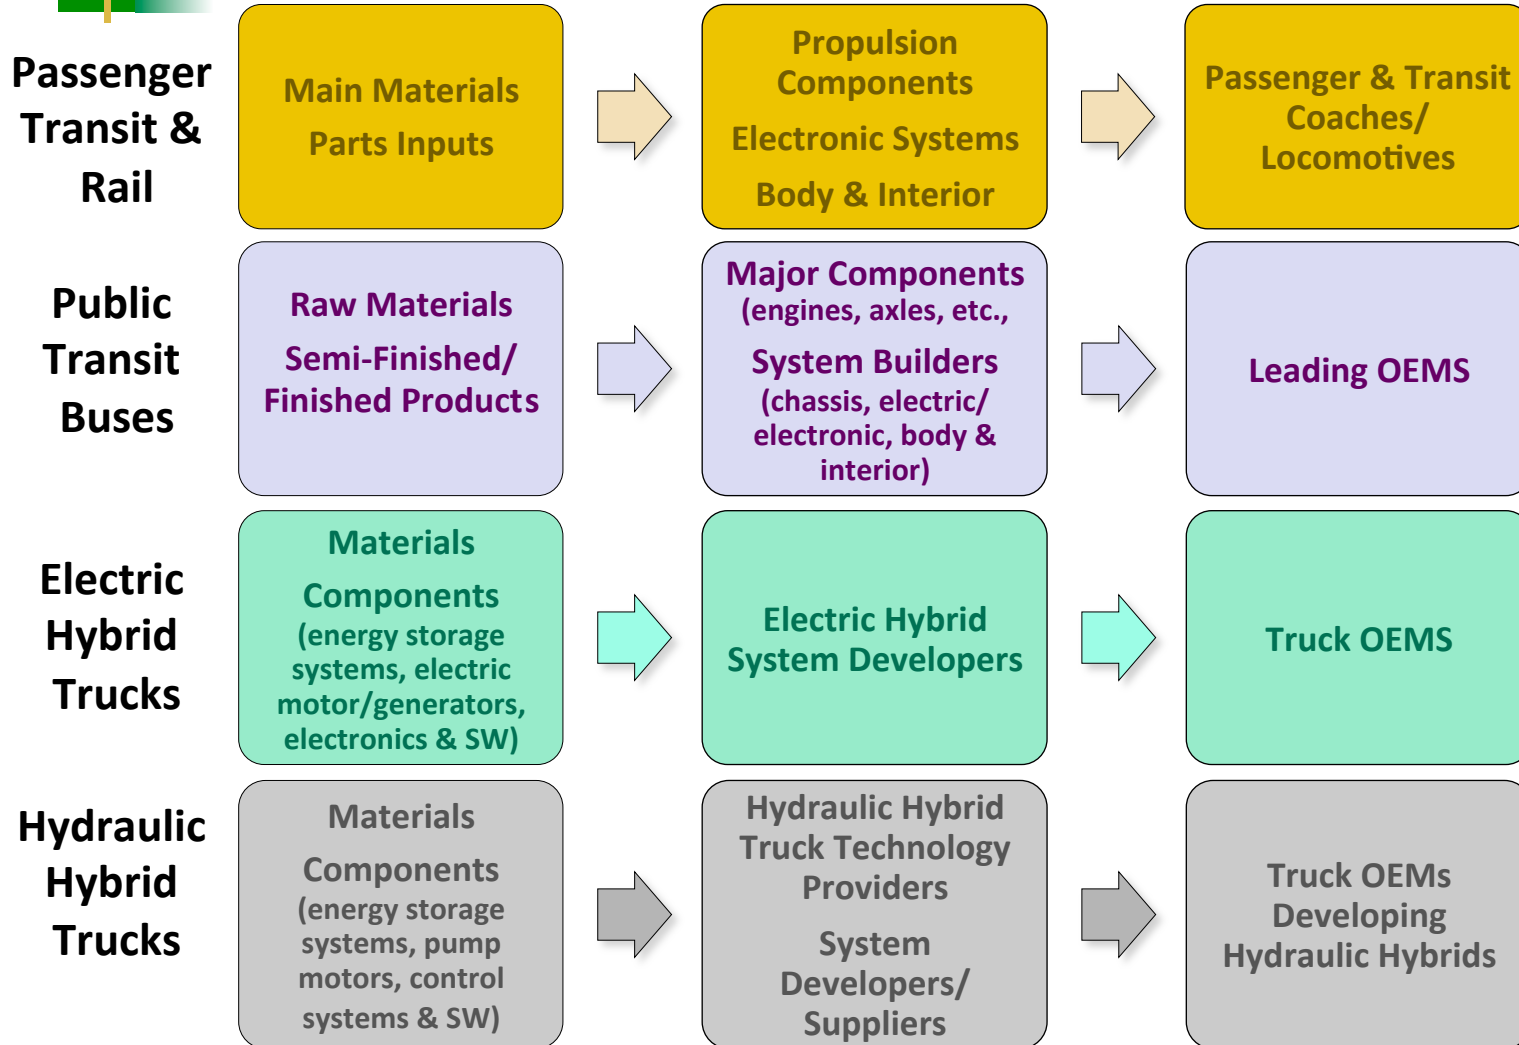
Passenger Transit & Rail

Main Materials

Parts Inputs

Propulsion Components

Electronic Systems

Body & Interior

Passenger & Transit Coaches/ Locomotives

Public Transit Buses

Raw Materials

Semi-Finished/ Finished Products

Major Components (engines, axles, etc.,

System Builders (chassis, electric/ electronic, body & interior)

Leading OEMS

Electric Hybrid Trucks

Materials

Components (energy storage systems, electric motor/generators, electronics & SW)

Electric Hybrid System Developers

Truck OEMS

Hydraulic Hybrid Trucks

Materials

Components (energy storage systems, pump motors, control systems & SW)

Hydraulic Hybrid Truck Technology Providers

System Developers/ Suppliers

Truck OEMs Developing Hydraulic Hybrids